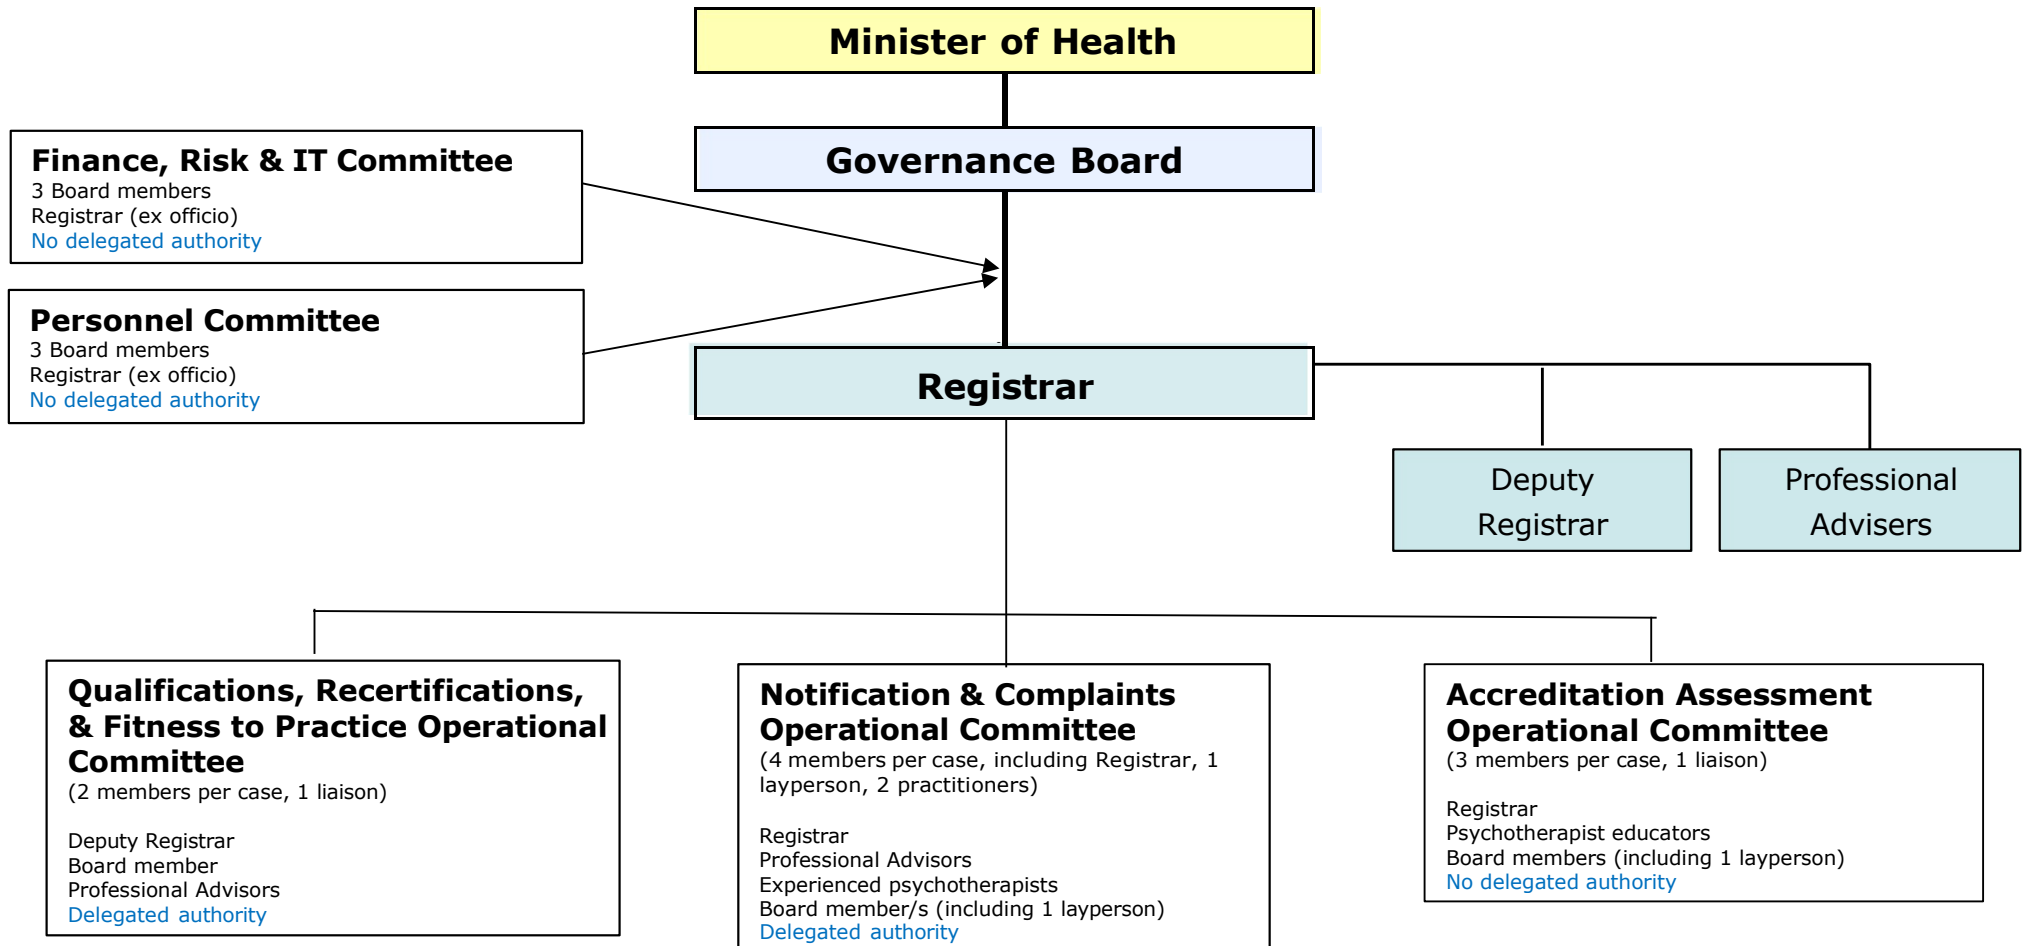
Minister of Health

Governance Board

Finance, Risk & IT Committee
3 Board members
Registrar (ex officio)
No delegated authority

Personnel Committee
3 Board members
Registrar (ex officio)
No delegated authority

Registrar

Deputy Registrar

Professional Advisers

Qualifications, Recertifications, & Fitness to Practice Operational Committee
(2 members per case, 1 liaison)

Deputy Registrar
Board member
Professional Advisors
Delegated authority

Notification & Complaints Operational Committee
(4 members per case, including Registrar, 1 layperson, 2 practitioners)

Registrar
Professional Advisors
Experienced psychotherapists
Board member/s (including 1 layperson)
Delegated authority

Accreditation Assessment Operational Committee
(3 members per case, 1 liaison)

Registrar
Psychotherapist educators
Board members (including 1 layperson)
No delegated authority